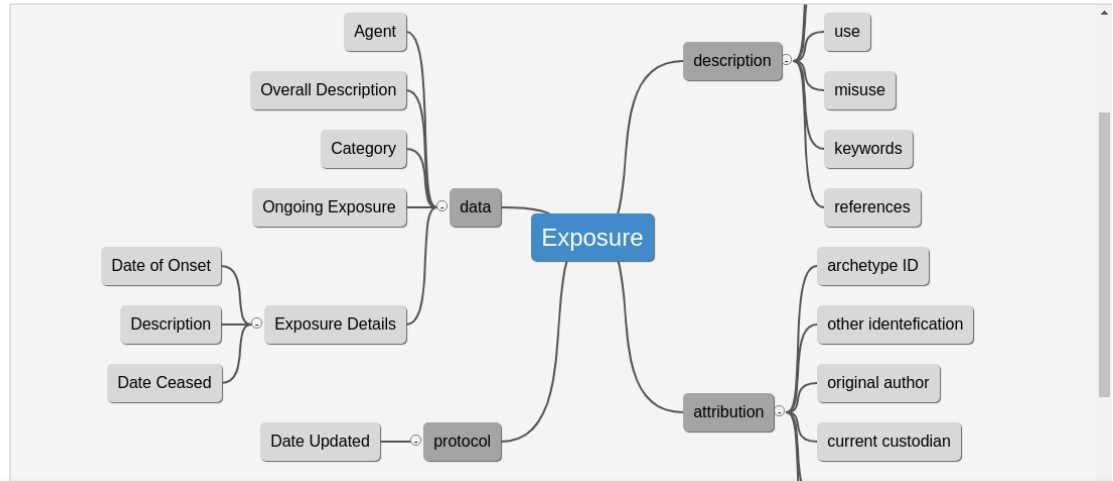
Agent
Overall Description
Category
Ongoing Exposure
data
Date of Onset
Description
Exposure Details
Date Ceased
Date Updated
protocol
Exposure
description
use
misuse
keywords
references
archetype ID
other identefication
original author
attribution
current custodian